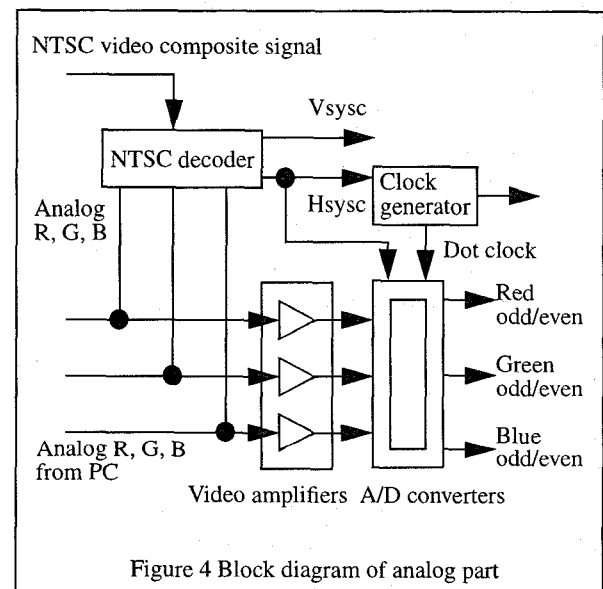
NTSC video composite signal

Vsysc

NTSC decoder

Analog R, G, B

Hsysc

Clock generator

Dot clock

Red odd/even

Green odd/even

Blue odd/even

Analog R, G, B from PC

Video amplifiers

A/D converters

Figure 4 Block diagram of analog part